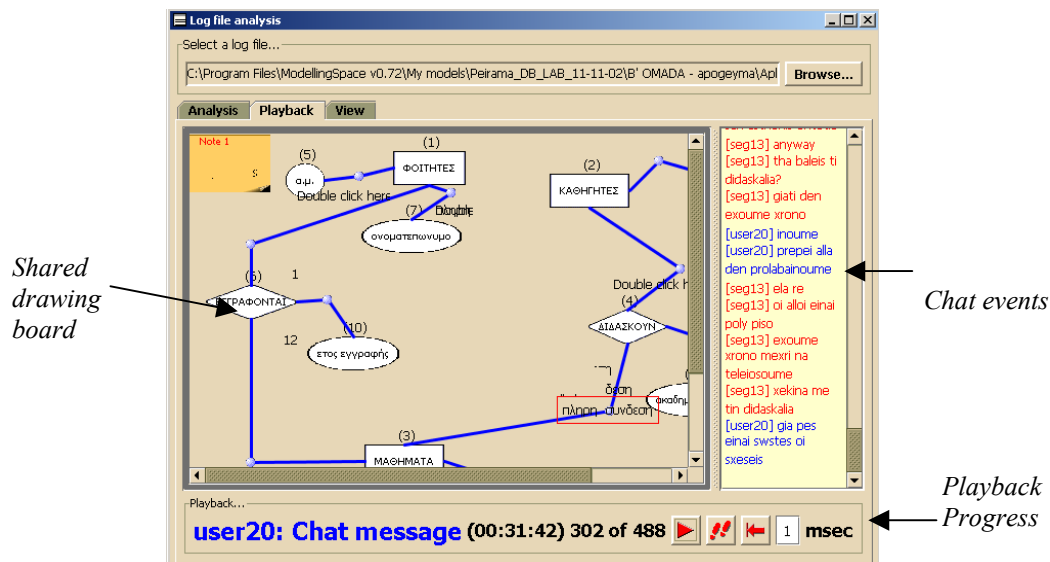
Log file analysis

Select a log file...

C:\Program Files\ModellingSpace v0.72\My models\Peirama_DB_LAB_11-11-02\B' OMADA - apogeyma\Apl

Browse...

Analysis | Playback | View

Note 1

(5)

α.μ.

Double click here

(1)

ΦΟΙΤΗΤΕΣ

(7)

ονοματεπωνυμο

(2)

ΚΑΘΗΓΗΤΕΣ

(6)

ΕΓΓΡΑΦΟΝΤΑΙ

1

(10)

12

ετος εγγραφής

Double click h

(4)

ΔΙΔΑΣΚΟΥΝ

όδηση

ακαδημ

πληρη συνδεση

(3)

ΜΑΘΗΜΑΤΑ

[seg13] anyway
[seg13] tha baleis ti didaskalia?
[seg13] giati den exoume xrono
[user20] inoume
[user20] prepei alla den prolabainoume
[seg13] ela re
[seg13] oi alloi einai poly piso
[seg13] exoume xrono mexri na teleiosoume
[seg13] xekina me tin didaskalia
[user20] gia pes einai swstes oi sxeseis

Shared drawing board

Chat events

Playback...

user20: Chat message (00:31:42) 302 of 488

1 msec

Playback Progress